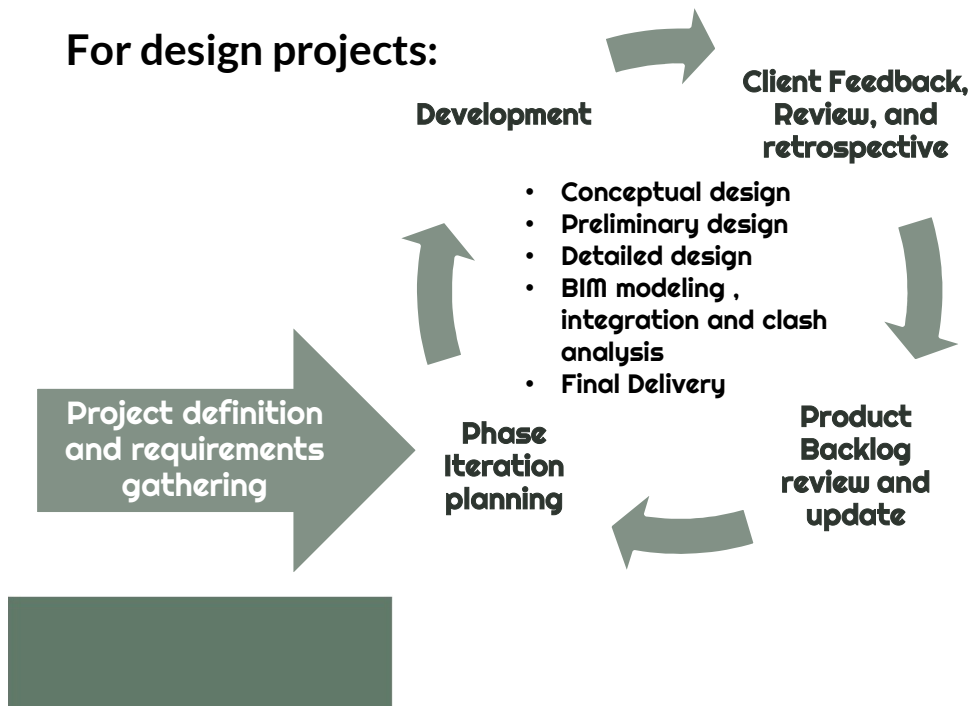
For design projects:

Development

Client Feedback, Review, and retrospective

- Conceptual design
- Preliminary design
- Detailed design
- BIM modeling , integration and clash analysis
- Final Delivery

Project definition and requirements gathering

Phase Iteration planning

Product Backlog review and update